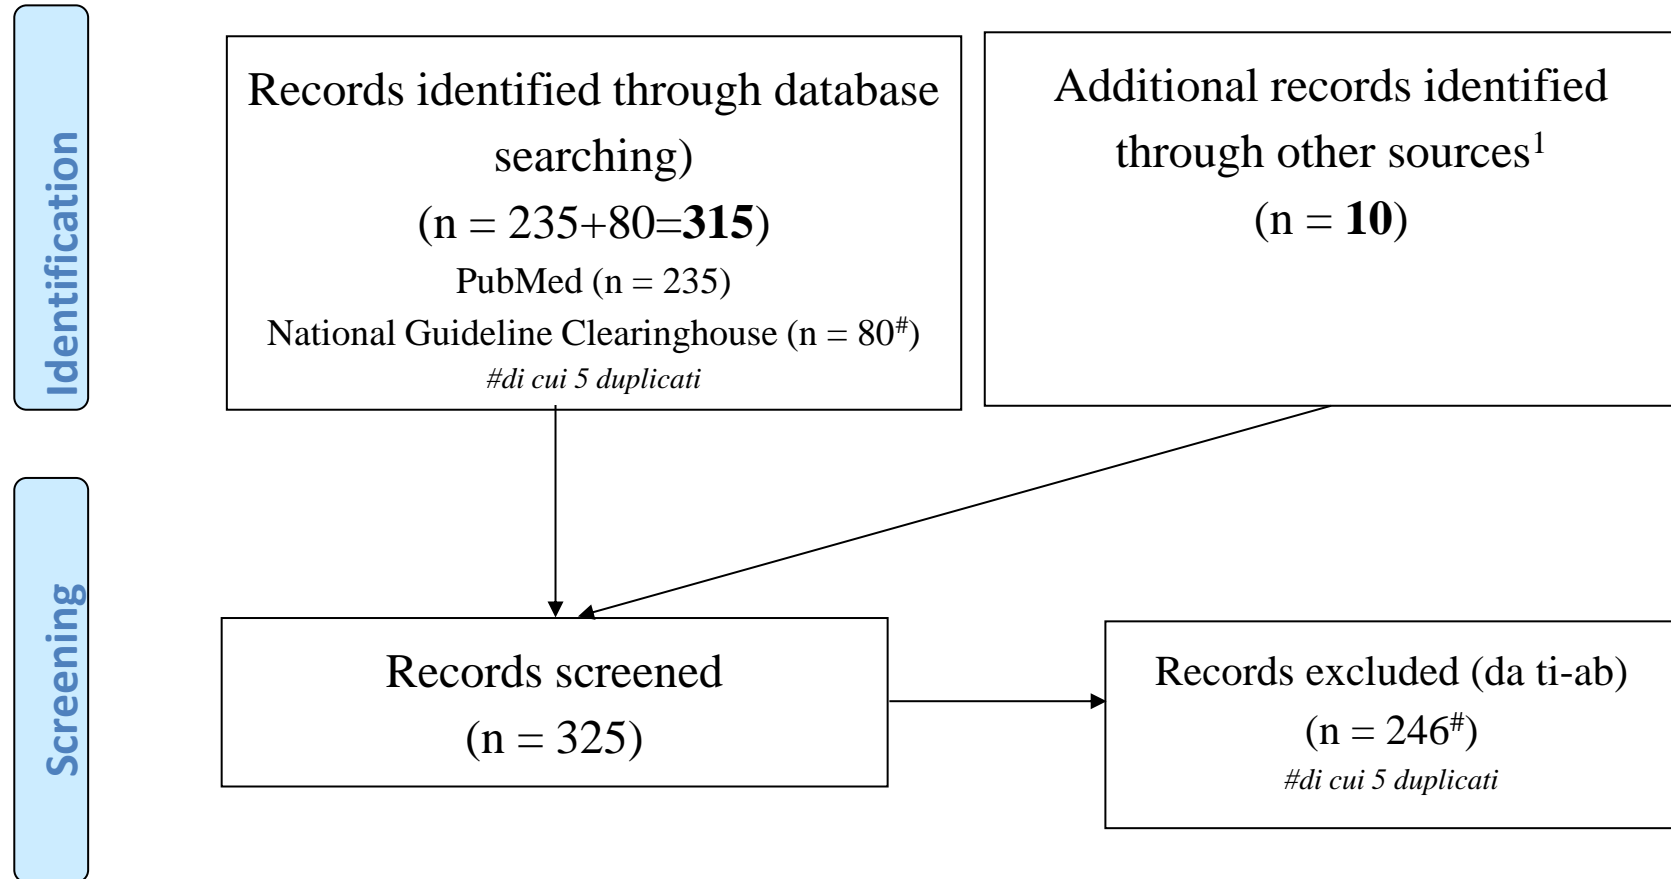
Identification

Records identified through database searching)
(n = 235+80=**315**)
PubMed (n = 235)
National Guideline Clearinghouse (n = 80$^{\#}$)
#di cui 5 duplicati

Additional records identified through other sources$^{1}$
(n = **10**)

Screening

Records screened
(n = 325)

Records excluded (da ti-ab)
(n = 246$^{\#}$)
#di cui 5 duplicati